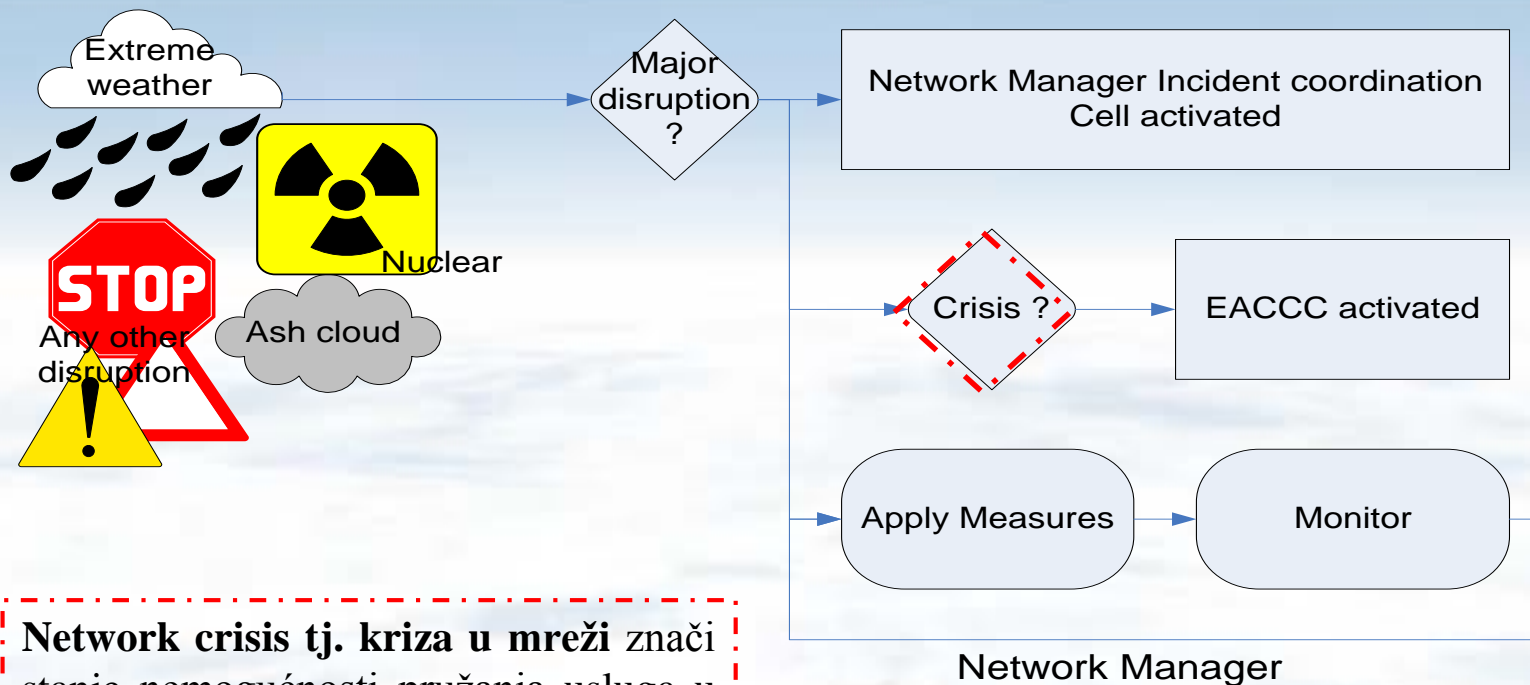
Extreme weather

Major disruption ?

Network Manager Incident coordination Cell activated

STOP

Nuclear

Any other disruption

Ash cloud

Crisis ?

EACCC activated

Apply Measures

Monitor

**Network crisis tj. kriza u mreži** znači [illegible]

Network Manager